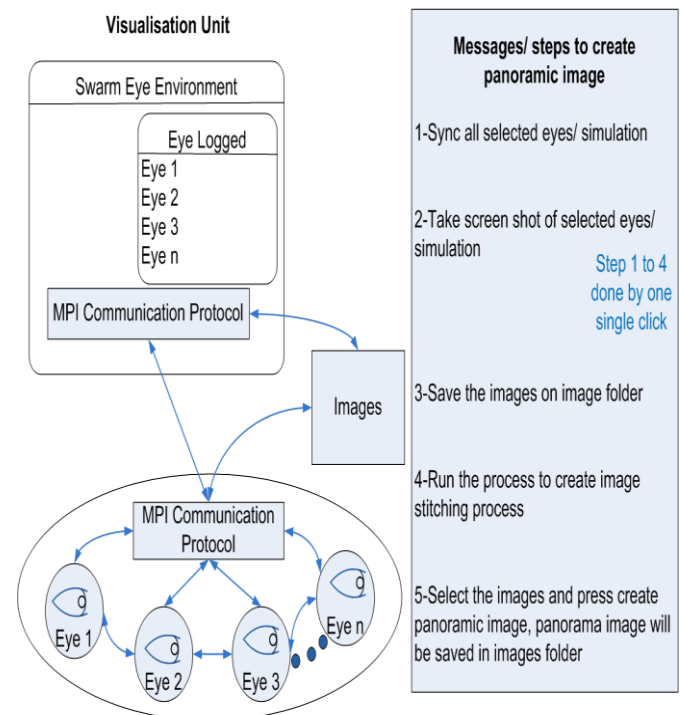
Visualisation Unit

Swarm Eye Environment

Eye Logged

Eye 1
Eye 2
Eye 3
Eye n

MPI Communication Protocol

Images

MPI Communication Protocol

Eye 1

Eye 2

Eye 3

Eye n

Messages/ steps to create panoramic image

1-Sync all selected eyes/ simulation

2-Take screen shot of selected eyes/ simulation

Step 1 to 4 done by one single click

3-Save the images on image folder

4-Run the process to create image stitching process

5-Select the images and press create panoramic image, panorama image will be saved in images folder